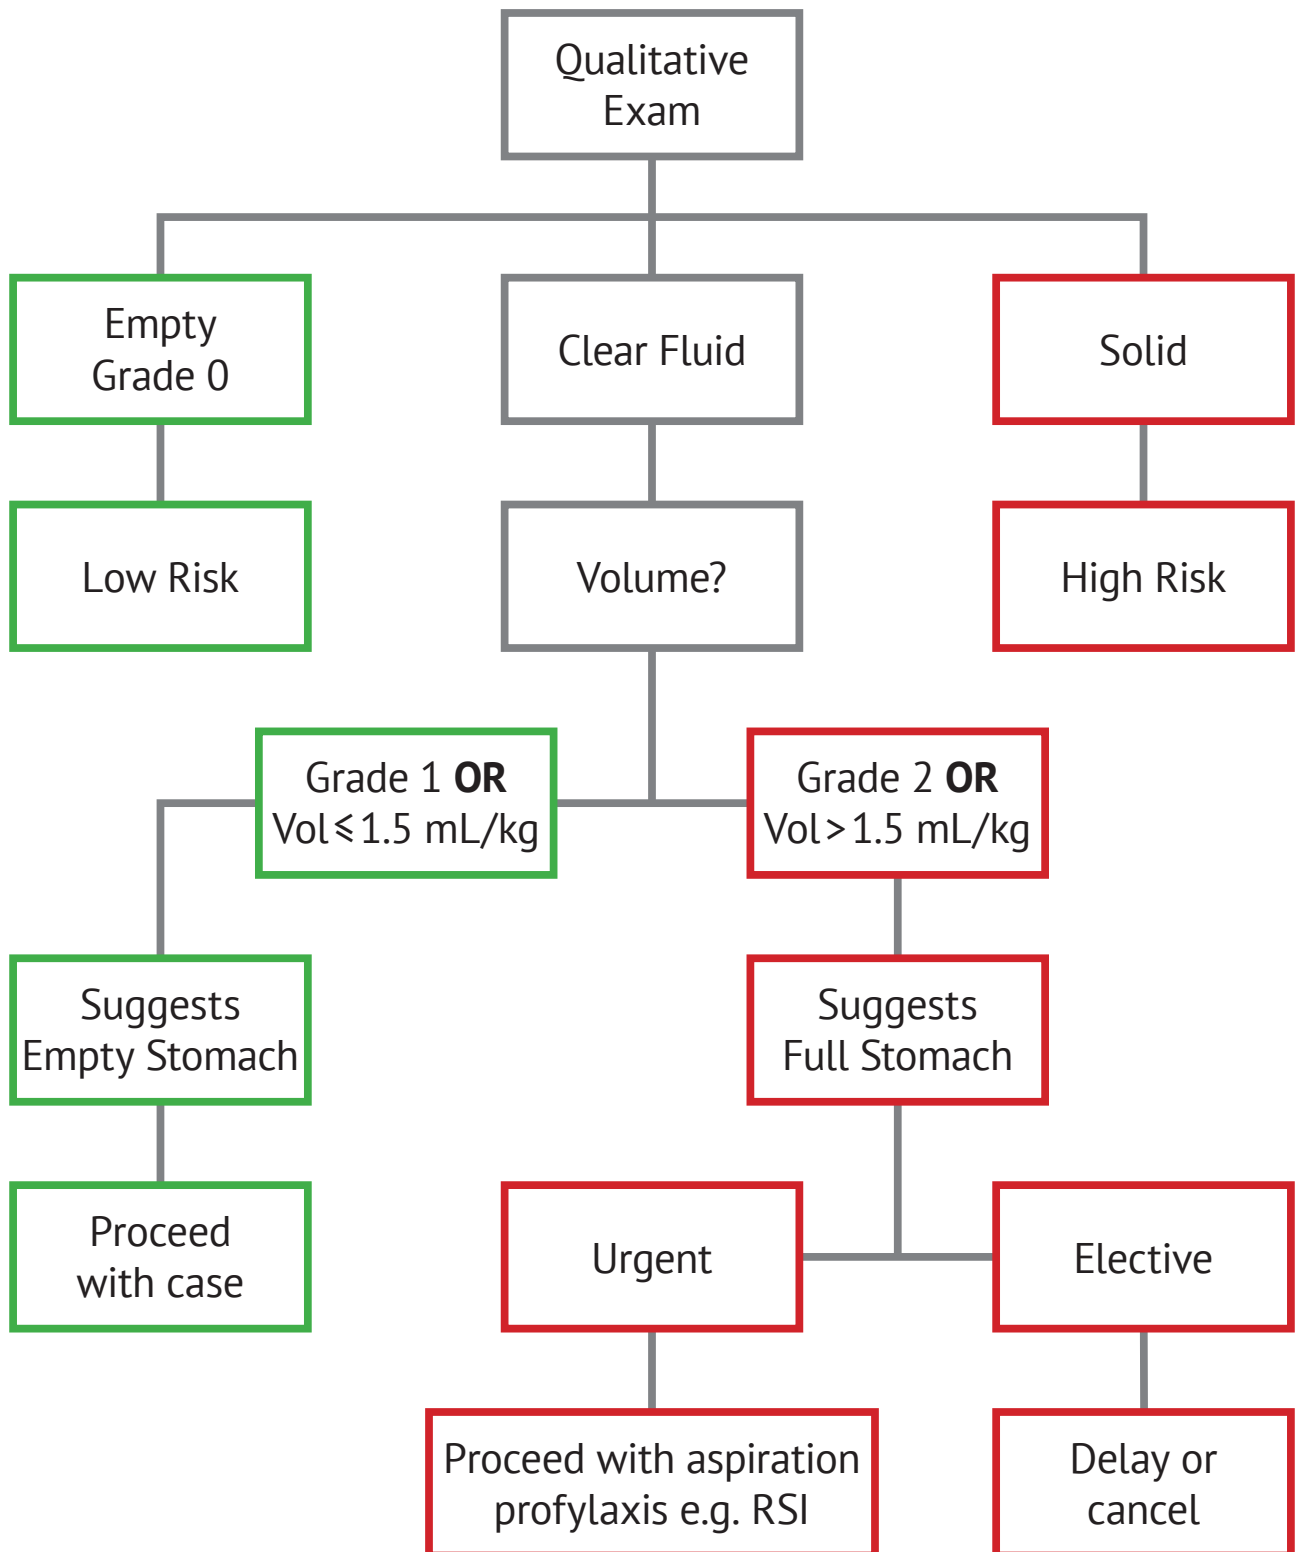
Qualitative Exam

Empty Grade 0

Clear Fluid

Solid

Low Risk

Volume?

High Risk

Grade 1 **OR** Vol $\leqslant$ 1.5 mL/kg

Grade 2 **OR** Vol $>$ 1.5 mL/kg

Suggests Empty Stomach

Suggests Full Stomach

Proceed with case

Urgent

Elective

Proceed with aspiration profylaxis e.g. RSI

Delay or cancel